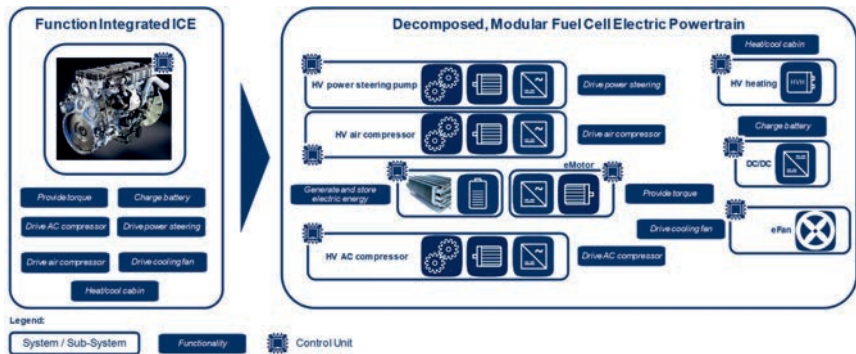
Function Integrated ICE

Provide torque
Charge battery
Drive AC compressor
Drive power steering
Drive air compressor
Drive cooling fan
Heat/cool cabin

Decomposed, Modular Fuel Cell Electric Powertrain

HV power steering pump
Drive power steering
HV air compressor
Drive air compressor
Generate and store electric energy
eMotor
Provide torque
HV AC compressor
Drive AC compressor
Heat/cool cabin
HV heating
HVH
Charge battery
DC/DC
Drive cooling fan
eFan

Legend:
System / Sub-System
Functionality
Control Unit